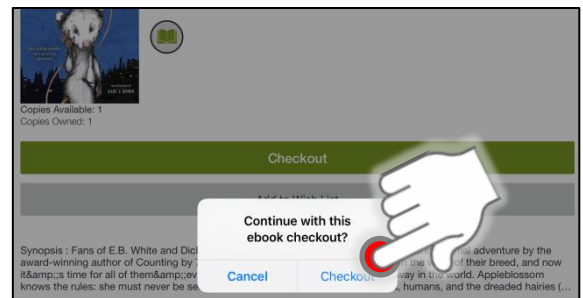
Copies Available: 1
Copies Owned: 1

Checkout

Add to Wish List

Synopsis : Fans of E.B. White and Dick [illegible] award-winning author of Counting by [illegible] it&amp;;s time for all of them&amp;;ev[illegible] knows the rules: she must never be se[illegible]

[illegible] adventure by the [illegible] the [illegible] of their breed, and now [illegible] way in the world. Appleblossom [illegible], humans, and the dreaded hairies (...

Continue with this ebook checkout?

Cancel

Checkout